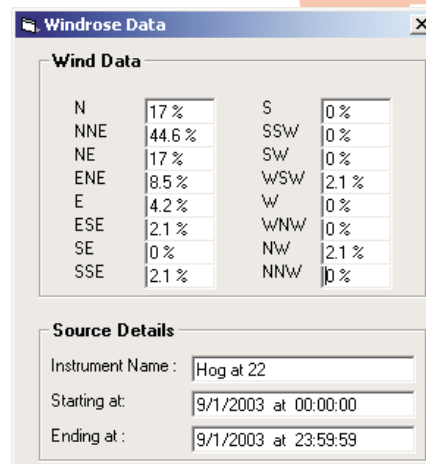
Windrose Data

X

Wind Data

| | | | |
|---|---|---|---|
| N | 17 % | S | 0 % |
| NNE | 44.6 % | SSW | 0 % |
| NE | 17 % | SW | 0 % |
| ENE | 8.5 % | WSW | 2.1 % |
| E | 4.2 % | W | 0 % |
| ESE | 2.1 % | WNW | 0 % |
| SE | 0 % | NW | 2.1 % |
| SSE | 2.1 % | NNW | 0 % |

Source Details

Instrument Name : Hog at 22

Starting at: 9/1/2003 at 00:00:00

Ending at : 9/1/2003 at 23:59:59